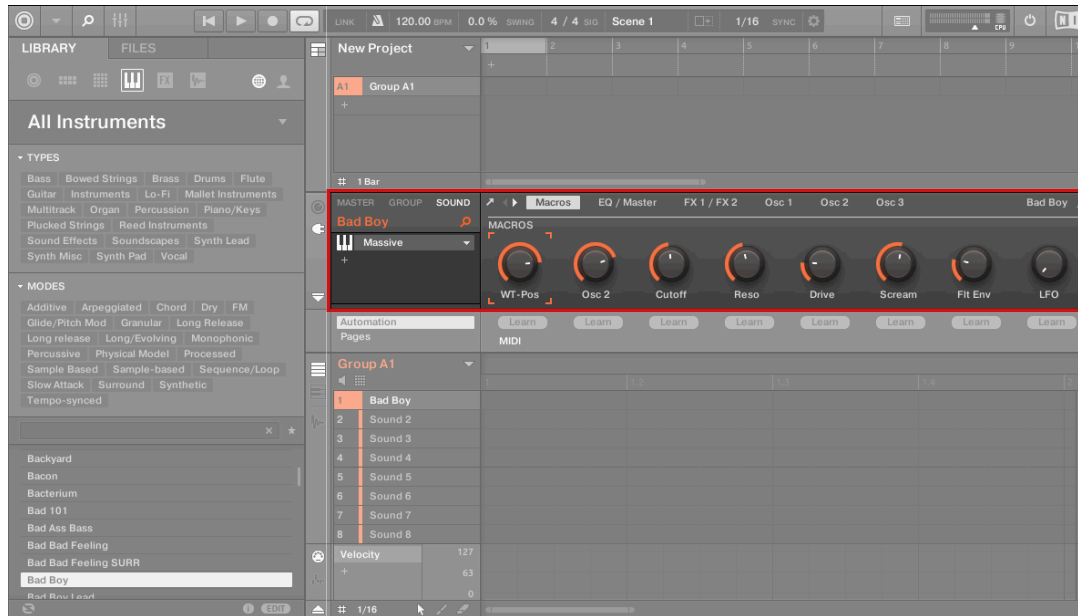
LINK 120.00 BPM 0.0 % SWING 4 / 4 SIG Scene 1 1/16 SYNC CPU

LIBRARY FILES

All Instruments

TYPES
Bass Bowed Strings Brass Drums Flute Guitar Instruments Lo-Fi Mallet Instruments Multitrack Organ Percussion Piano/Keys Plucked Strings Reed Instruments Sound Effects Soundscapes Synth Lead Synth Misc Synth Pad Vocal

MODES
Additive Arpeggiated Chord Dry FM Glide/Pitch Mod Granular Long Release Long release Long/Evolving Monophonic Percussive Physical Model Processed Sample Based Sample-based Sequence/Loop Slow Attack Surround Synthetic Tempo-synced

Backyard
Bacon
Bacterium
Bad 101
Bad Ass Bass
Bad Bad Feeling
Bad Bad Feeling SURR
Bad Boy
Bad Boy Lead

EDIT

New Project
1 2 3 4 5 6 7 8 9
A1 Group A1
1 Bar

MASTER GROUP SOUND
Bad Boy
Massive
Macros EQ / Master FX 1 / FX 2 Osc 1 Osc 2 Osc 3 Bad Boy
MACROS
WT-Pos Osc 2 Cutoff Reso Drive Scream Flt Env LFO
Automation
Pages
Learn Learn Learn Learn Learn Learn Learn Learn
MIDI

Group A1
1.2 1.3 1.4 2
1 Bad Boy
2 Sound 2
3 Sound 3
4 Sound 4
5 Sound 5
6 Sound 6
7 Sound 7
8 Sound 8
Velocity 127
63
0
1/16